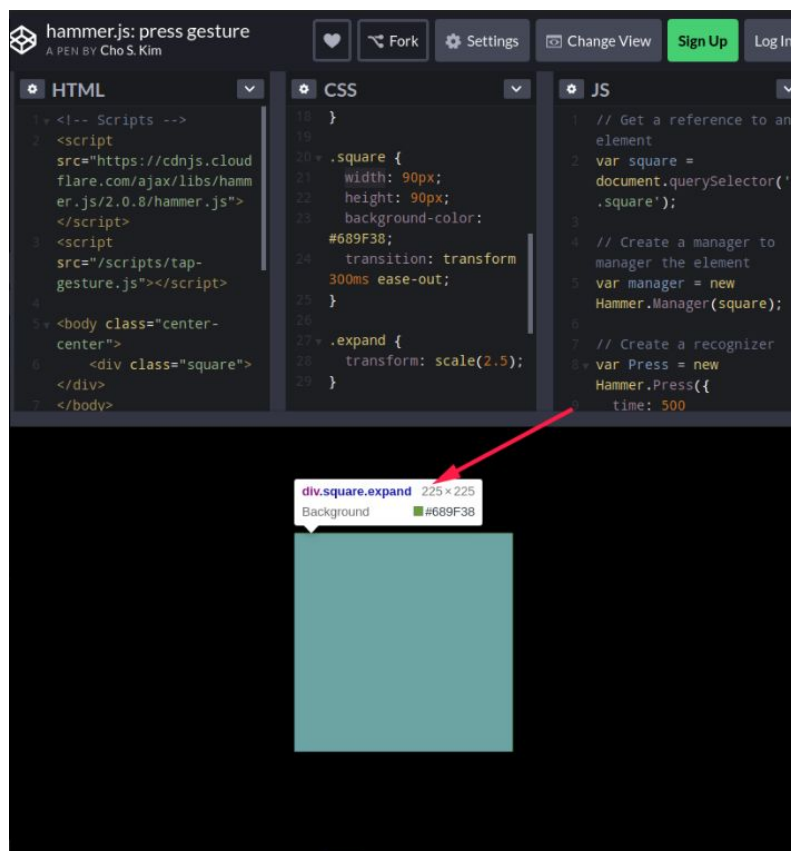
hammer.js: press gesture
A PEN BY Cho S. Kim

Fork
Settings
Change View
Sign Up
Log In

HTML

1 <!-- Scripts -->
2 <script src="https://cdnjs.cloudflare.com/ajax/libs/hammer.js/2.0.8/hammer.js"></script>
3 <script src="/scripts/tap-gesture.js"></script>
4
5 <body class="center-center">
6 <div class="square"></div>
7 </body>

CSS

18 }
19
20 .square {
21 width: 90px;
22 height: 90px;
23 background-color: #689F38;
24 transition: transform 300ms ease-out;
25 }
26
27 .expand {
28 transform: scale(2.5);
29 }

JS

1 // Get a reference to an element
2 var square = document.querySelector('.square');
3
4 // Create a manager to manager the element
5 var manager = new Hammer.Manager(square);
6
7 // Create a recognizer
8 var Press = new Hammer.Press({
9 time: 500

div.square.expand 225 × 225
Background #689F38